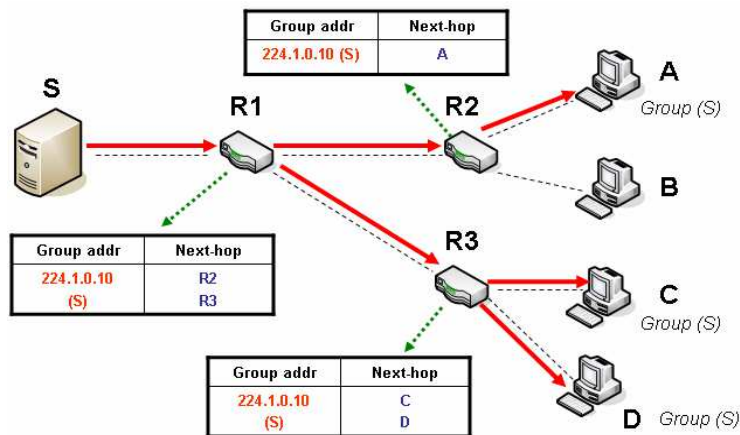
| Group addr | Next-hop |
|---|---|
| 224.1.0.10 (S) | A |

S

R1

R2

A
Group (S)

B

| Group addr | Next-hop |
|---|---|
| 224.1.0.10 (S) | R2 R3 |

R3

C
Group (S)

| Group addr | Next-hop |
|---|---|
| 224.1.0.10 (S) | C D |

D Group (S)